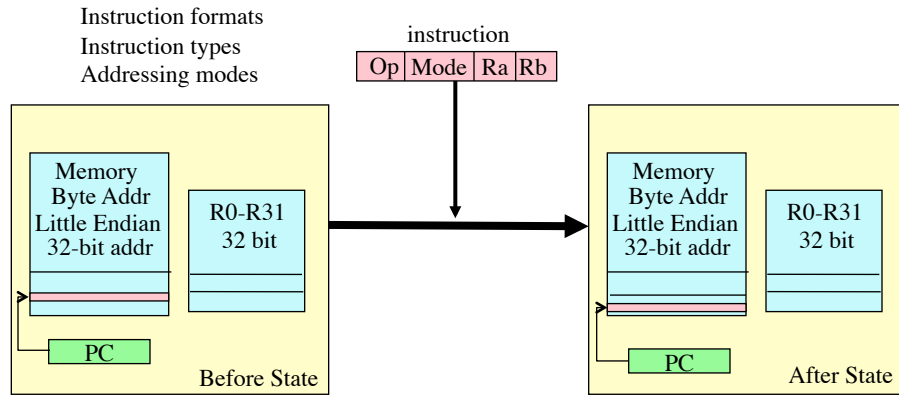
Instruction formats
Instruction types
Addressing modes

instruction

| Op | Mode | Ra | Rb |
|---|---|---|---|

Memory
Byte Addr
Little Endian
32-bit addr

R0-R31
32 bit

PC

Before State

Memory
Byte Addr
Little Endian
32-bit addr

R0-R31
32 bit

PC

After State